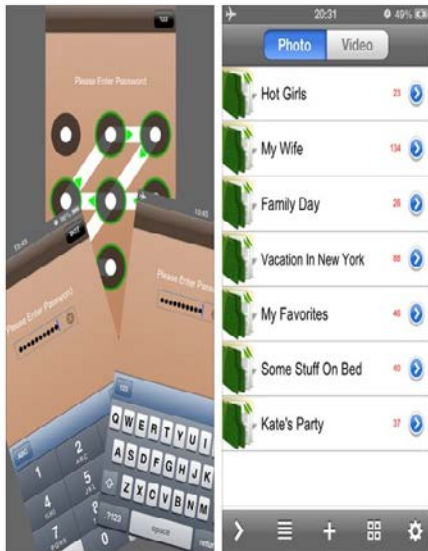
Please Enter Password

Please Enter Password

Please Enter Pass

QWERTYUIOP
ASDFGHJKL
ZXCVBNM

space

20:31
49%

Photo
Video

Hot Girls 23
My Wife 134
Family Day 26
Vacation In New York 88
My Favorites 46
Some Stuff On Bed 40
Kate's Party 37